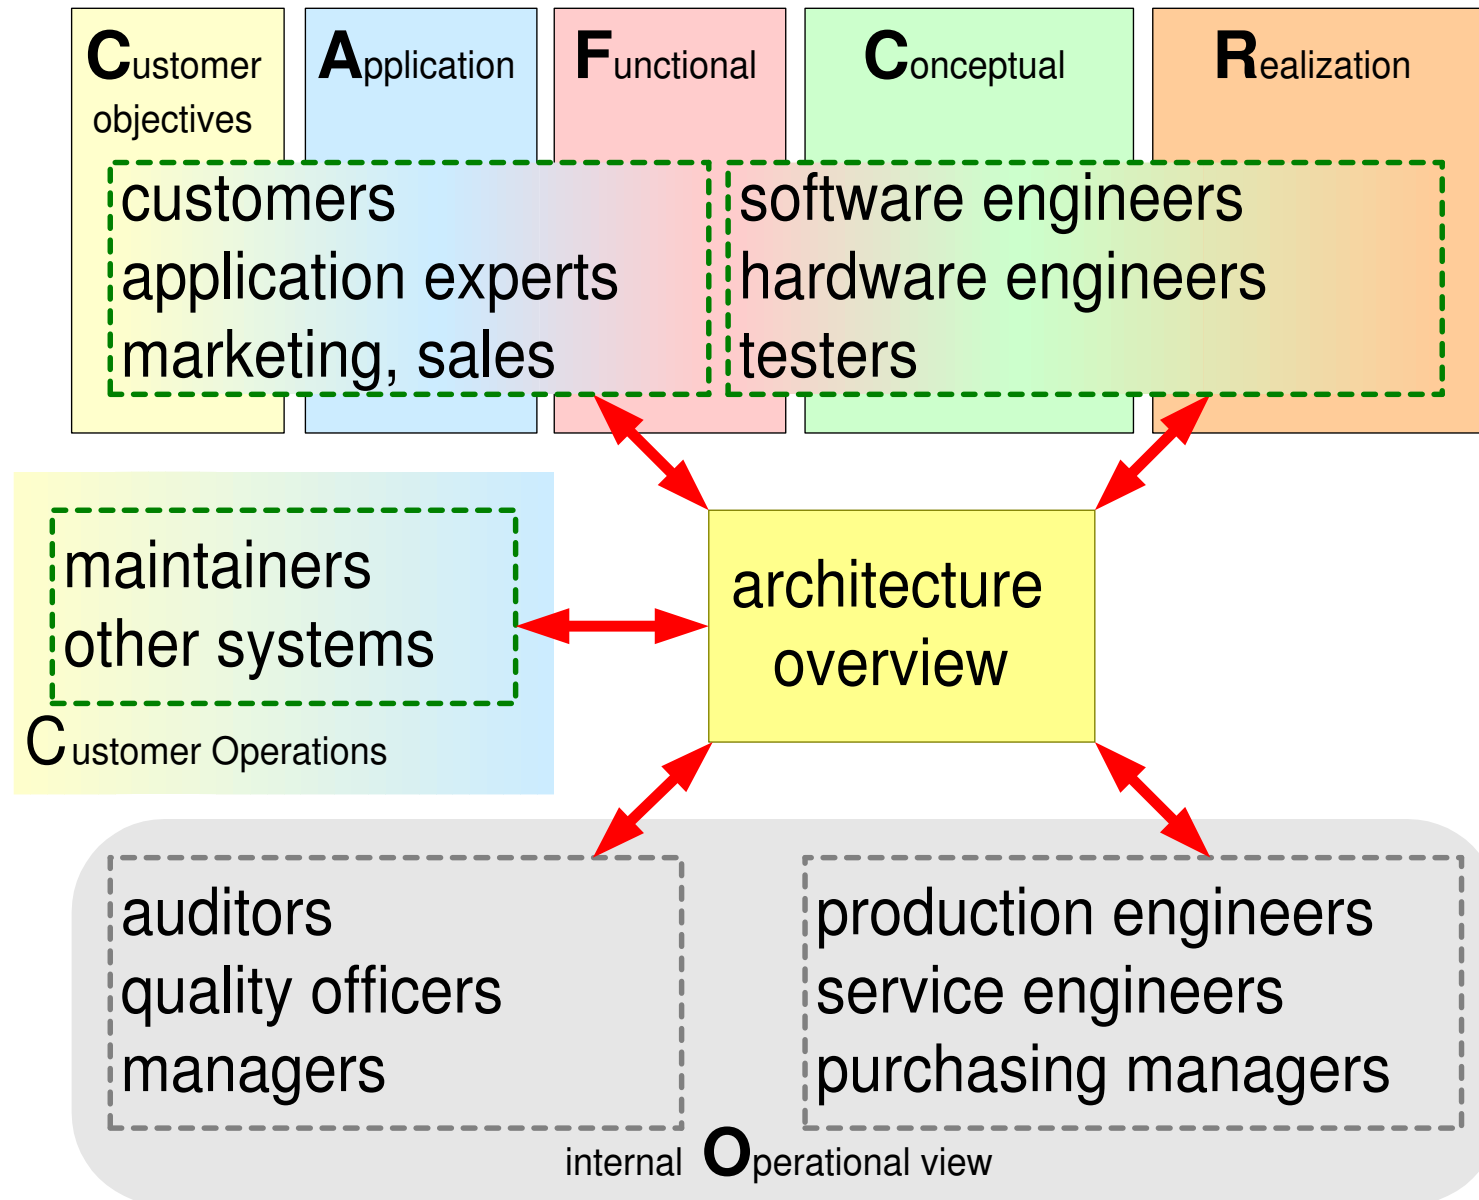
Customer objectives

Application

Functional

Conceptual

Realization

customers
application experts
marketing, sales

software engineers
hardware engineers
testers

maintainers
other systems

Customer Operations

architecture overview

auditors
quality officers
managers

production engineers
service engineers
purchasing managers

internal Operational view